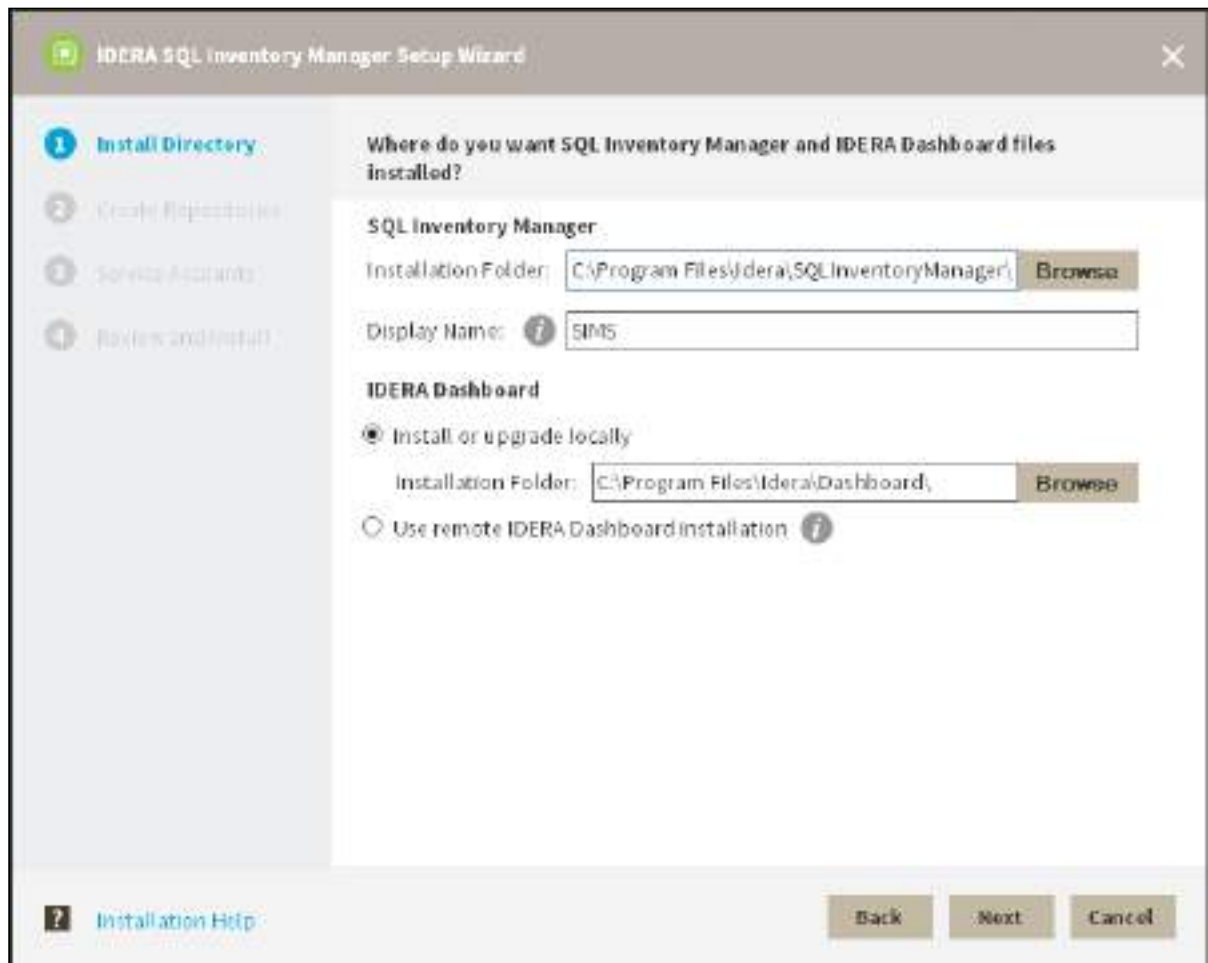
IDERA SQL Inventory Manager Setup Wizard

1 Install Directory
2 Create Repositories
3 Service Accounts
4 Review and Install

Where do you want SQL Inventory Manager and IDERA Dashboard files installed?

SQL Inventory Manager
Installation Folder: C:\Program Files\Idera\SQLInventoryManager\ Browse
Display Name: SIMS

IDERA Dashboard
Install or upgrade locally
Installation Folder: C:\Program Files\Idera\Dashboard\ Browse
Use remote IDERA Dashboard installation

? Installation Help

Back Next Cancel